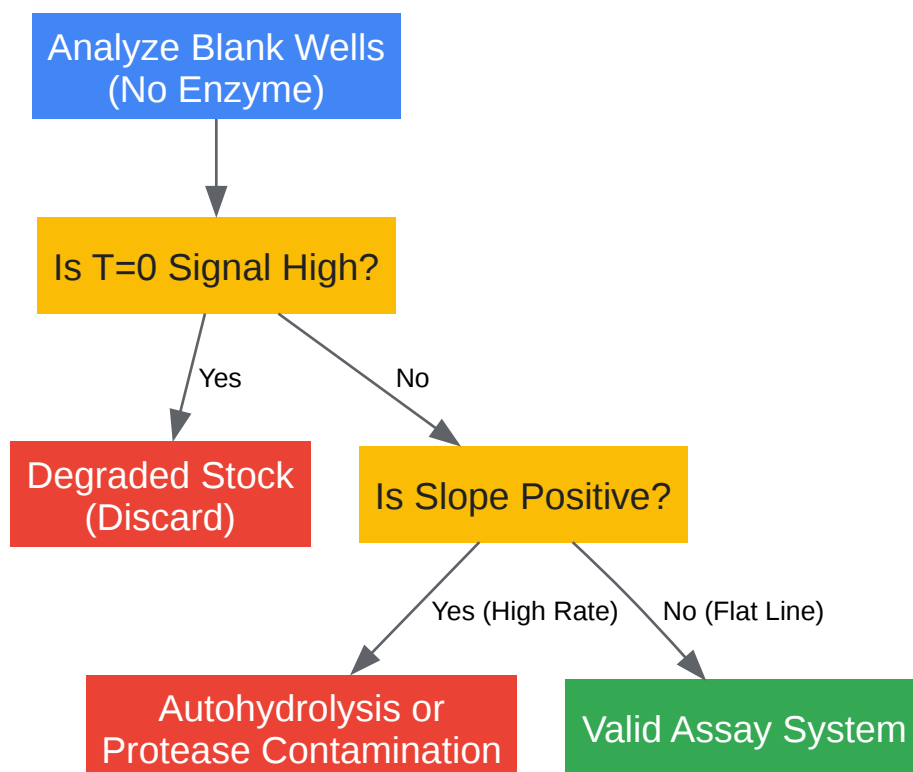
Analyze Blank Wells
(No Enzyme)

Is T=0 Signal High?

Yes

No

Degraded Stock
(Discard)

Is Slope Positive?

Yes (High Rate)

No (Flat Line)

Autohydrolysis or
Protease Contamination

Valid Assay System